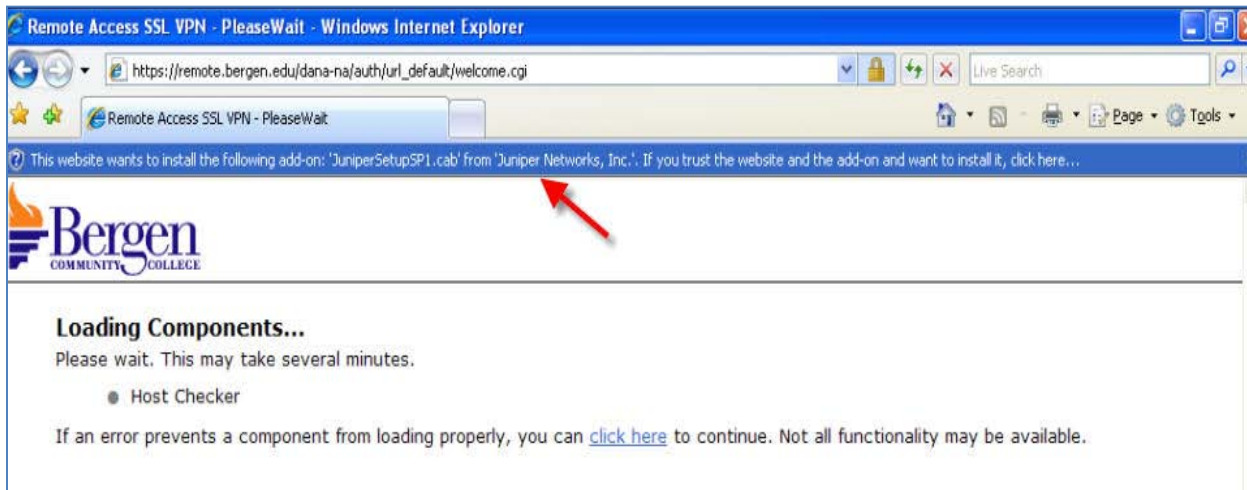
Remote Access SSL VPN - PleaseWait - Windows Internet Explorer

https://remote.bergen.edu/dana-na/auth/url_default/welcome.cgi

Live Search

Remote Access SSL VPN - PleaseWait

Page ▾ Tools ▾

This website wants to install the following add-on: 'JuniperSetupSP1.cab' from 'Juniper Networks, Inc.'. If you trust the website and the add-on and want to install it, click here...

Bergen
COMMUNITY COLLEGE

Loading Components...
Please wait. This may take several minutes.

Host Checker

If an error prevents a component from loading properly, you can click here to continue. Not all functionality may be available.